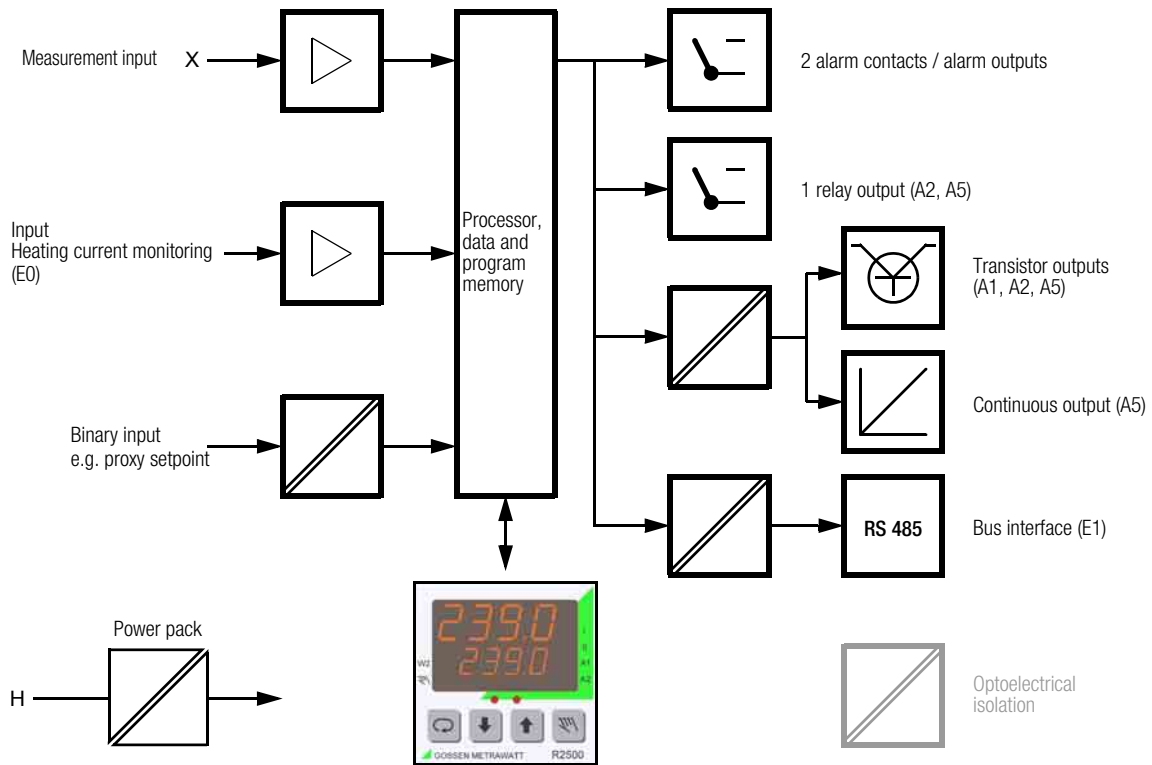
Measurement input X

Input
Heating current monitoring
(E0)

Binary input
e.g. proxy setpoint

Processor, data and program memory

2 alarm contacts / alarm outputs

1 relay output (A2, A5)

Transistor outputs
(A1, A2, A5)

Continuous output (A5)

RS 485

Bus interface (E1)

Power pack

H

239.0
239.0

W2

A1
A2

GOSSEN METRAWATT R2500

Optoelectrical isolation